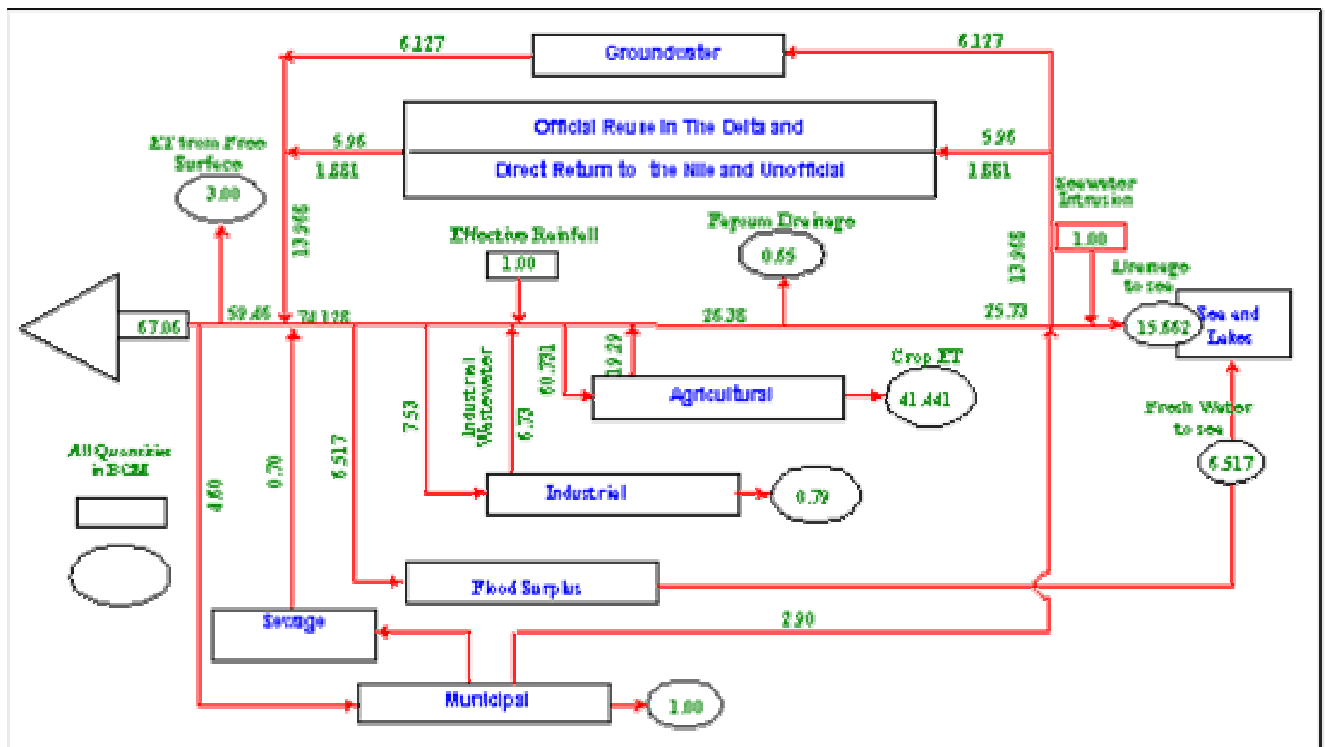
6.127
Groundwater
6.127
ET from Free Surface
3.00
5.96
1.881
Official Reuse in The Delta and
Direct Return to the Nile and Unofficial
5.96
1.881
Seawater Intrusion
1.00
13.968
Effective Rainfall
1.00
Fayoum Drainage
0.65
13.968
Drainage to sea
15.662
Sea and Lakes
67.06
59.46
74.128
26.38
25.73
Industrial Wastewater
60.781
19.39
Agricultural
Crop ET
41.441
7.53
6.73
All Quantities in BCM
4.60
0.70
6.517
Industrial
0.79
Fresh Water to sea
6.517
Flood Surplus
Sewage
2.90
Municipal
1.00